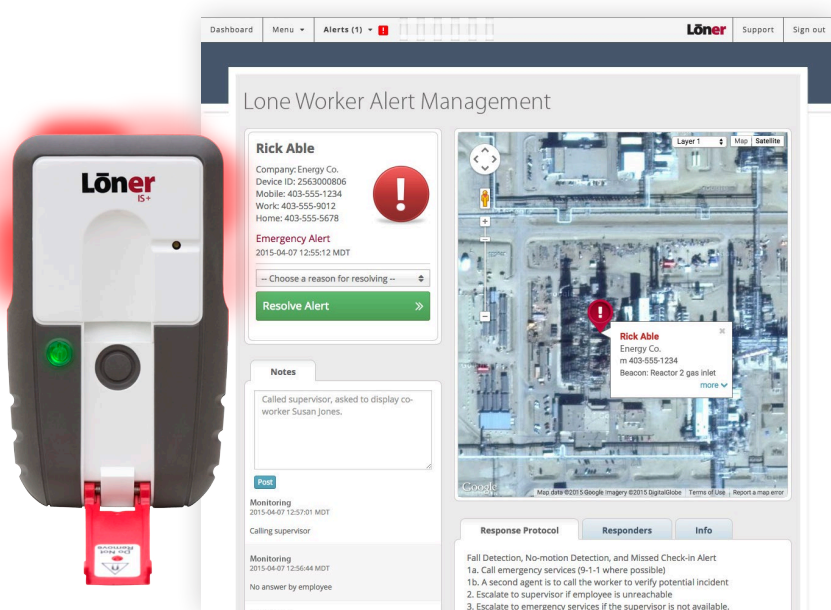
Lōner IS+

Dashboard Menu ▾ Alerts (1) ▾ ! Lōner Support Sign out

Lone Worker Alert Management

Rick Able
Company: Energy Co.
Device ID: 2563000806
Mobile: 403-555-1234
Work: 403-555-9012
Home: 403-555-5678

Emergency Alert
2015-04-07 12:55:12 MDT

-- Choose a reason for resolving --

Resolve Alert »

Notes

Called supervisor, asked to display co-worker Susan Jones.

Post

Monitoring
2015-04-07 12:57:01 MDT
Calling supervisor

Monitoring
2015-04-07 12:56:44 MDT
No answer by employee

Layer 1 Map Satellite

Rick Able
Energy Co.
m 403-555-1234
Beacon: Reactor 2 gas inlet
more

Google Map data ©2015 Google Imagery ©2015 DigitalGlobe Terms of Use Report a map error

Response Protocol Responders Info

Fall Detection, No-motion Detection, and Missed Check-in Alert
1a. Call emergency services (9-1-1 where possible)
1b. A second agent is to call the worker to verify potential incident
2. Escalate to supervisor if employee is unreachable
3. Escalate to emergency services if the supervisor is not available.